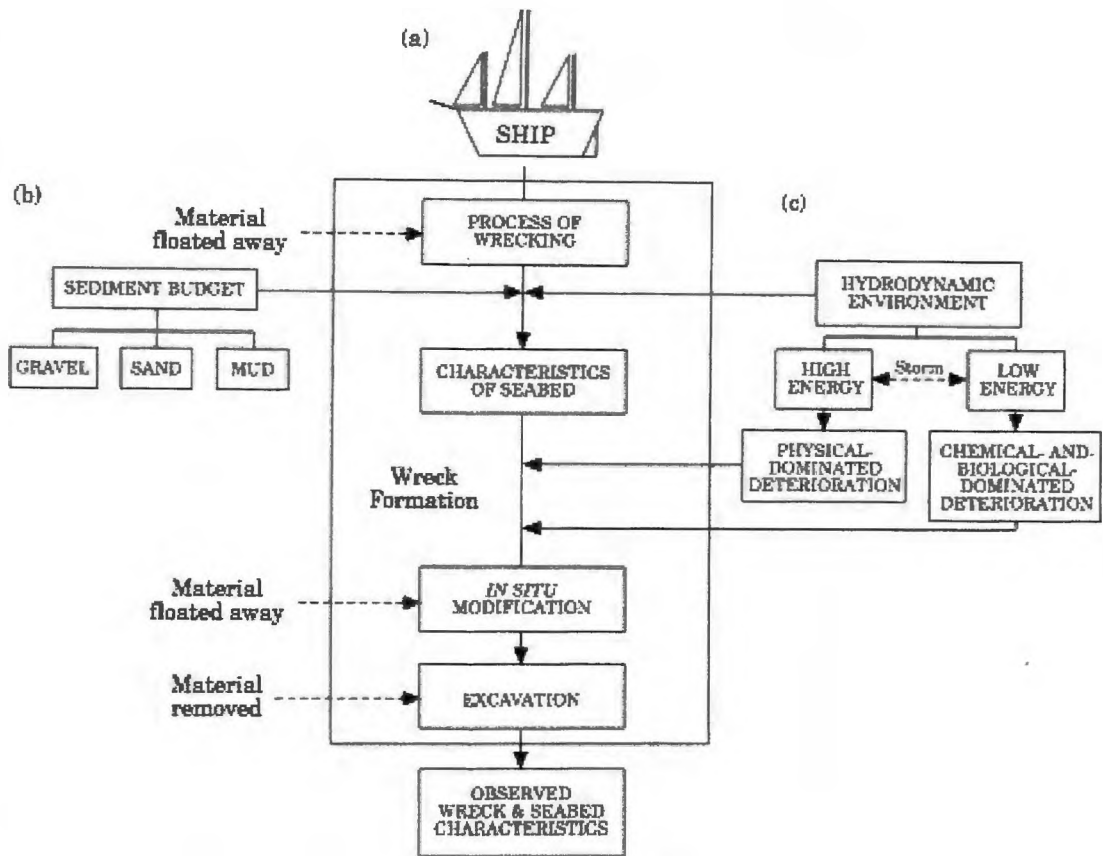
(a)

SHIP

(b)

(c)

Material floated away

PROCESS OF WRECKING

SEDIMENT BUDGET

HYDRODYNAMIC ENVIRONMENT

GRAVEL

SAND

MUD

CHARACTERISTICS OF SEABED

HIGH ENERGY

Storm

LOW ENERGY

PHYSICAL-DOMINATED DETERIORATION

CHEMICAL- AND-BIOLOGICAL-DOMINATED DETERIORATION

Wreck Formation

Material floated away

IN SITU MODIFICATION

Material removed

EXCAVATION

OBSERVED WRECK & SEABED CHARACTERISTICS